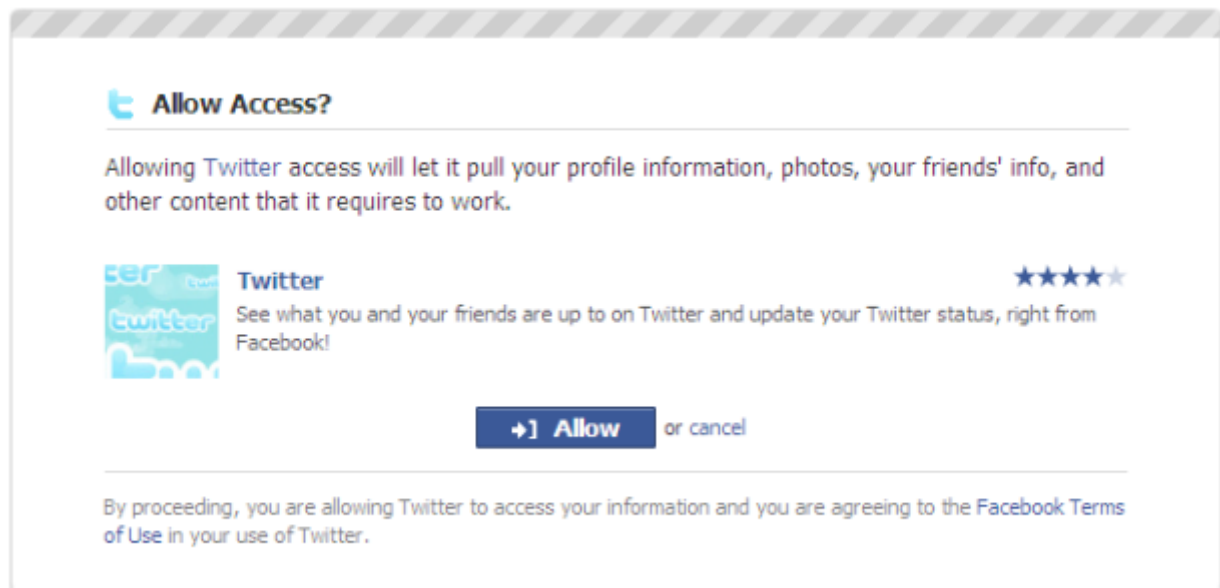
Allow Access?

Allowing Twitter access will let it pull your profile information, photos, your friends' info, and other content that it requires to work.

Twitter

See what you and your friends are up to on Twitter and update your Twitter status, right from Facebook!

Allow or cancel

By proceeding, you are allowing Twitter to access your information and you are agreeing to the Facebook Terms of Use in your use of Twitter.